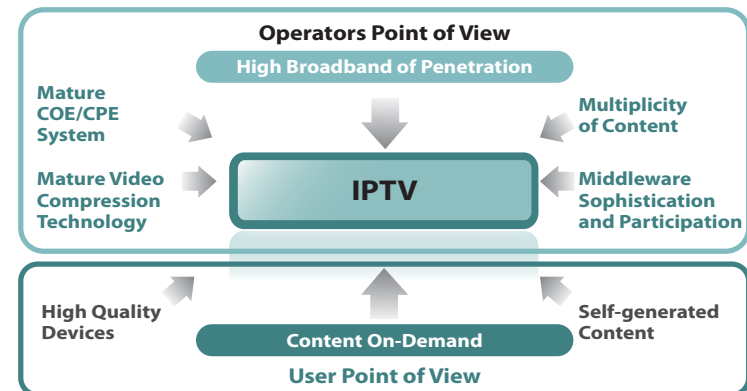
Operators Point of View

High Broadband of Penetration

Mature COE/CPE System

Multiplicity of Content

Mature Video Compression Technology

IPTV

Middleware Sophistication and Participation

High Quality Devices

Self-generated Content

Content On-Demand

User Point of View